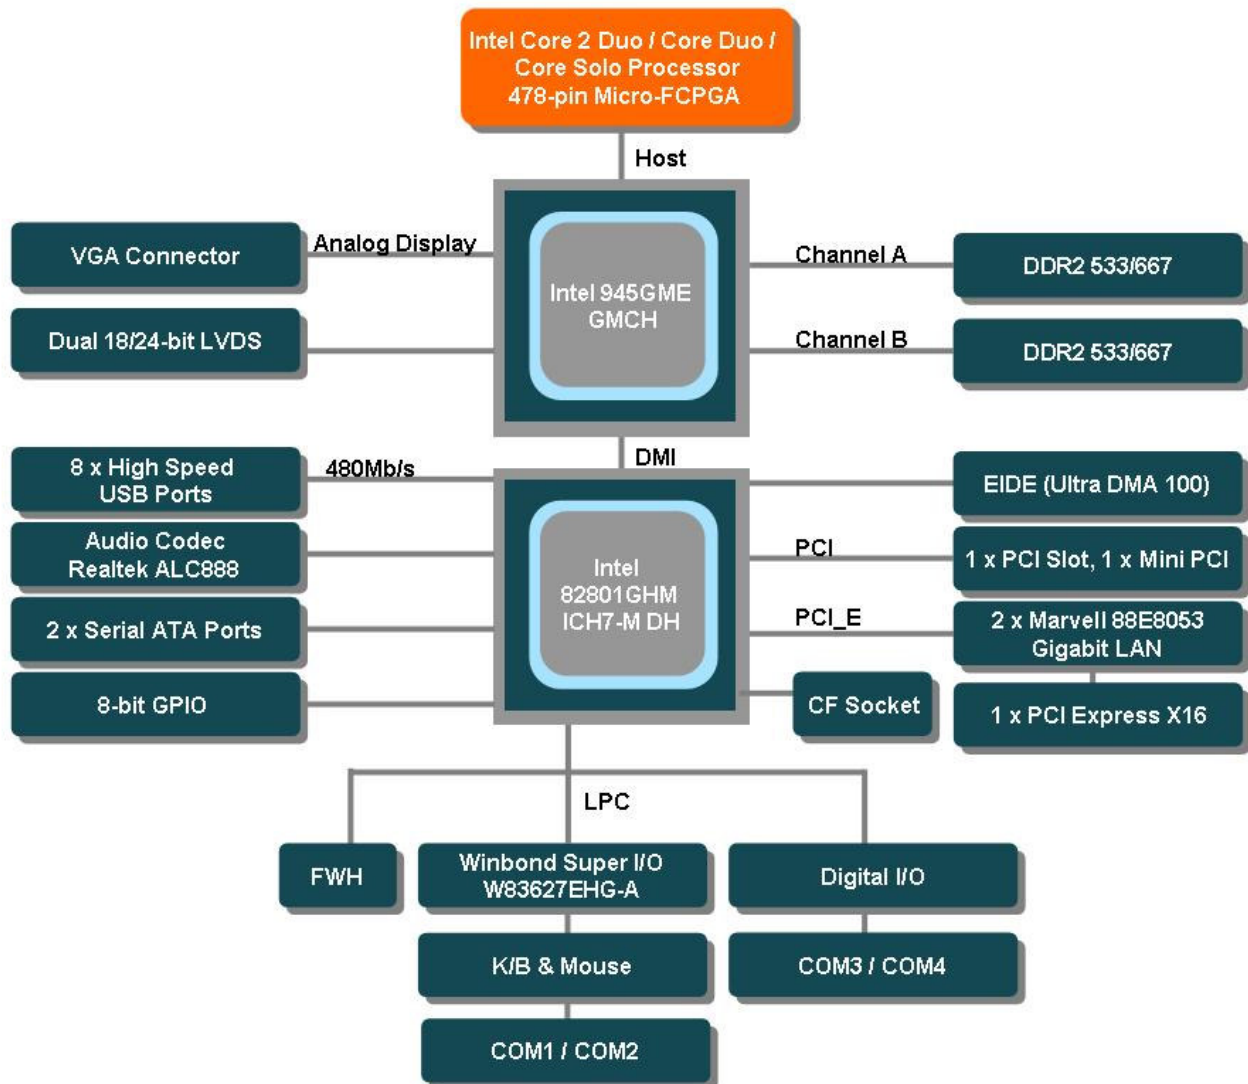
Intel Core 2 Duo / Core Duo / Core Solo Processor 478-pin Micro-FCPGA

Host

VGA Connector

Analog Display

Intel 945GME GMCH

Channel A

DDR2 533/667

Dual 18/24-bit LVDS

Channel B

DDR2 533/667

DMI

8 x High Speed USB Ports

480Mb/s

EIDE (Ultra DMA 100)

Audio Codec Realtek ALC888

Intel 82801GHM ICH7-M DH

PCI

1 x PCI Slot, 1 x Mini PCI

2 x Serial ATA Ports

PCI_E

2 x Marvell 88E8053 Gigabit LAN

8-bit GPIO

CF Socket

1 x PCI Express X16

LPC

FWH

Winbond Super I/O W83627EHG-A

Digital I/O

K/B & Mouse

COM3 / COM4

COM1 / COM2